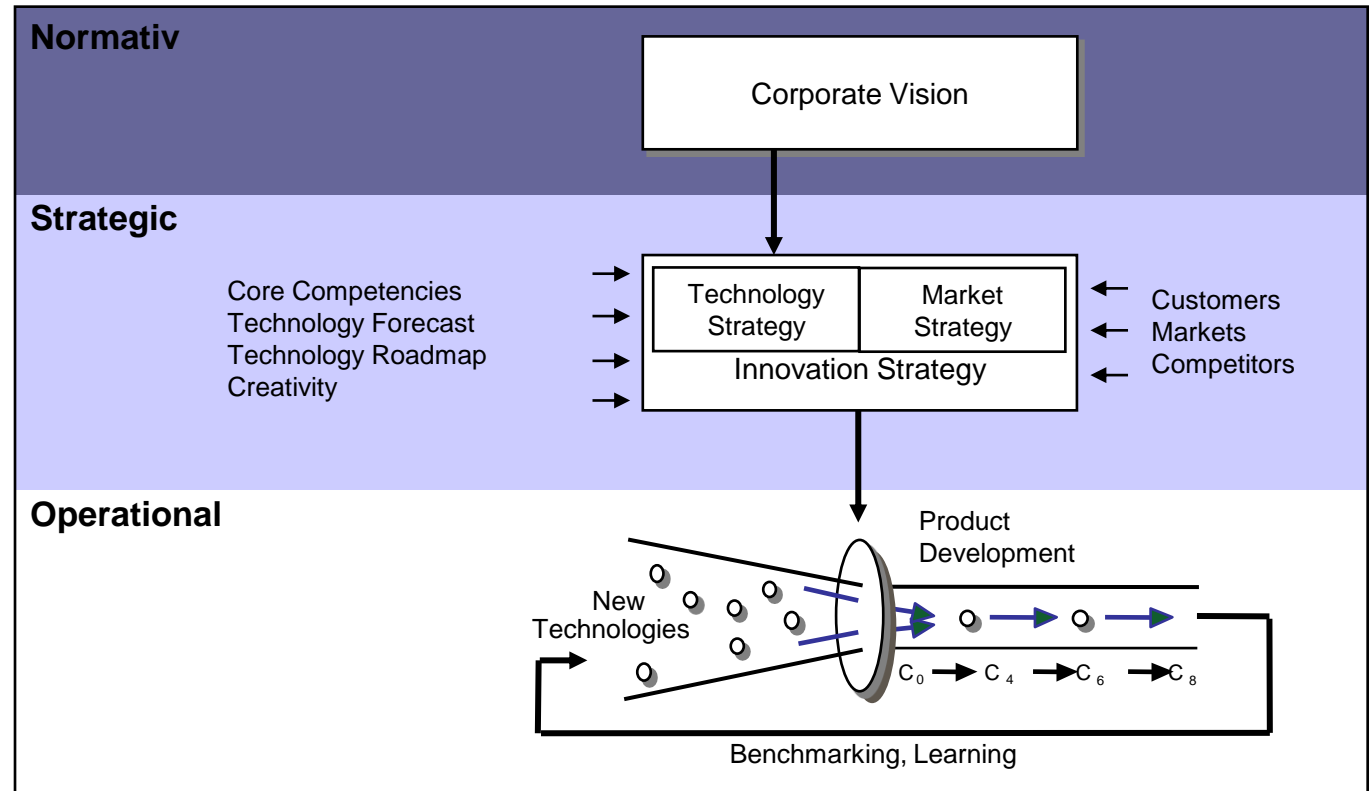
Normativ

Corporate Vision

Strategic

Core Competencies
Technology Forecast
Technology Roadmap
Creativity

Technology Strategy

Market Strategy

Innovation Strategy

Customers
Markets
Competitors

Operational

Product Development

New Technologies

$C_0$ $C_4$ $C_6$ $C_8$

Benchmarking, Learning